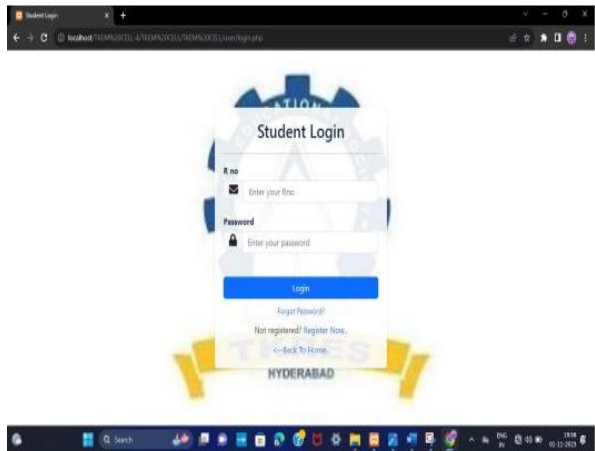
Student Login

localhost/TKEM%20CELL/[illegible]/user/login.php

Student Login

R no

Enter your Rno

Password

Enter your password

Login

Forgot Password?

Not registered? Register Now..

<-Back To Home..

HYDERABAD

Search

ENG IN

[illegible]